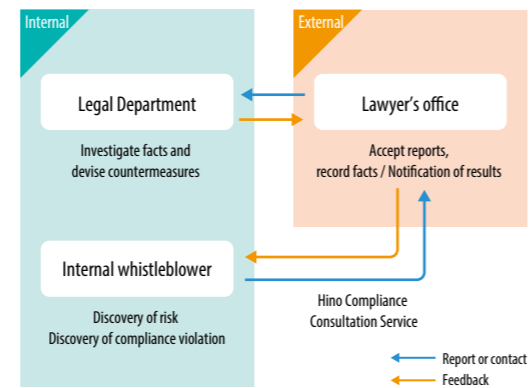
Internal

External

Legal Department

Lawyer's office

Investigate facts and devise countermeasures

Accept reports, record facts / Notification of results

Internal whistleblower

Hino Compliance Consultation Service

Discovery of risk
Discovery of compliance violation

Report or contact

Feedback